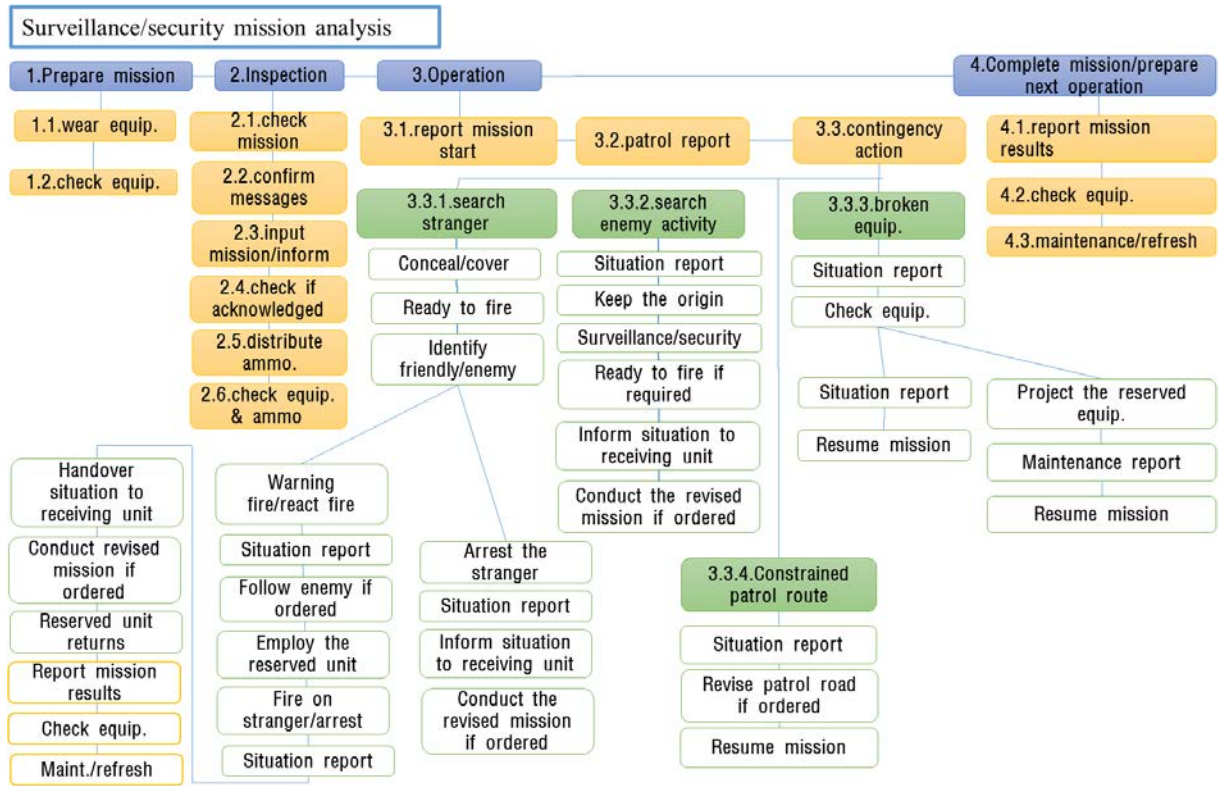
Surveillance/security mission analysis

1.Prepare mission

1.1.wear equip.

1.2.check equip.

2.Inspection

2.1.check mission

2.2.confirm messages

2.3.input mission/inform

2.4.check if acknowledged

2.5.distribute ammo.

2.6.check equip. & ammo

3.Operation

3.1.report mission start

3.2.patrol report

3.3.contingency action

3.3.1.search stranger

Conceal/cover

Ready to fire

Identify friendly/enemy

Warning fire/react fire

Situation report

Follow enemy if ordered

Employ the reserved unit

Fire on stranger/arrest

Situation report

Arrest the stranger

Situation report

Inform situation to receiving unit

Conduct the revised mission if ordered

Handover situation to receiving unit

Conduct revised mission if ordered

Reserved unit returns

Report mission results

Check equip.

Maint./refresh

3.3.2.search enemy activity

Situation report

Keep the origin

Surveillance/security

Ready to fire if required

Inform situation to receiving unit

Conduct the revised mission if ordered

3.3.3.broken equip.

Situation report

Check equip.

Situation report

Resume mission

Project the reserved equip.

Maintenance report

Resume mission

3.3.4.Constrained patrol route

Situation report

Revise patrol road if ordered

Resume mission

4.Complete mission/prepare next operation

4.1.report mission results

4.2.check equip.

4.3.maintenance/refresh